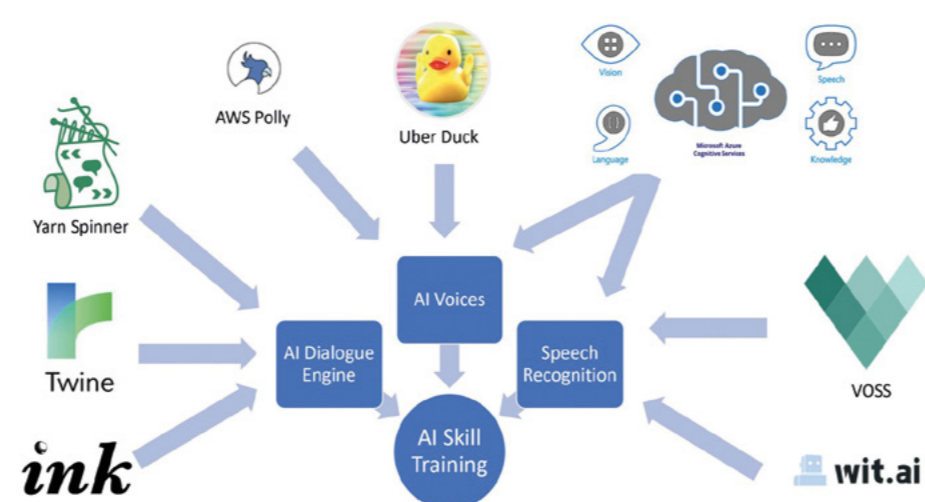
AWS Polly

Uber Duck

Vision

Language

Microsoft Azure Cognitive Services

Speech

Knowledge

Yarn Spinner

Twine

ink

AI Voices

AI Dialogue Engine

Speech Recognition

AI Skill Training

VOSS

wit.ai